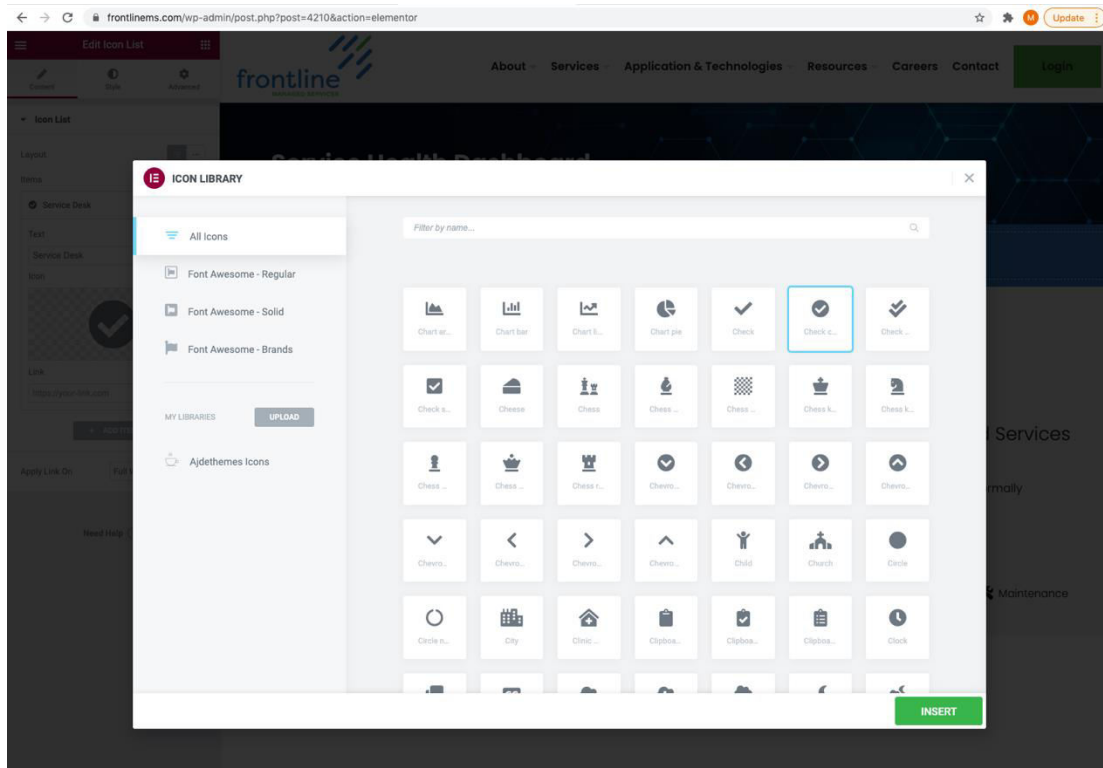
frontlinems.com/wp-admin/post.php?post=4210&action=elementor

Update

Edit Icon List

Content Style Advanced

Icon List

Layout

Items

Service Desk

Text

Service Desk

Icon

Link

https://your-link.com

Apply Link On

Need Help

frontline

About Services Application & Technologies Resources Careers Contact Login

Service Health Dashboard

Services

rmally

Maintenance

ICON LIBRARY

All Icons

Font Awesome - Regular

Font Awesome - Solid

Font Awesome - Brands

MY LIBRARIES

UPLOAD

Ajdethemes Icons

Filter by name...

Chart ar... Chart bar Chart li... Chart pie Check Check c... Check ...

Check s... Cheese Chess Chess ... Chess ... Chess k... Chess k...

Chess ... Chess ... Chess r... Chevro... Chevro... Chevro... Chevro...

Chevro... Chevro... Chevro... Chevro... Child Church Circle

Circle n... City Clinic ... Clipboa... Clipboa... Clipboa... Clock

INSERT